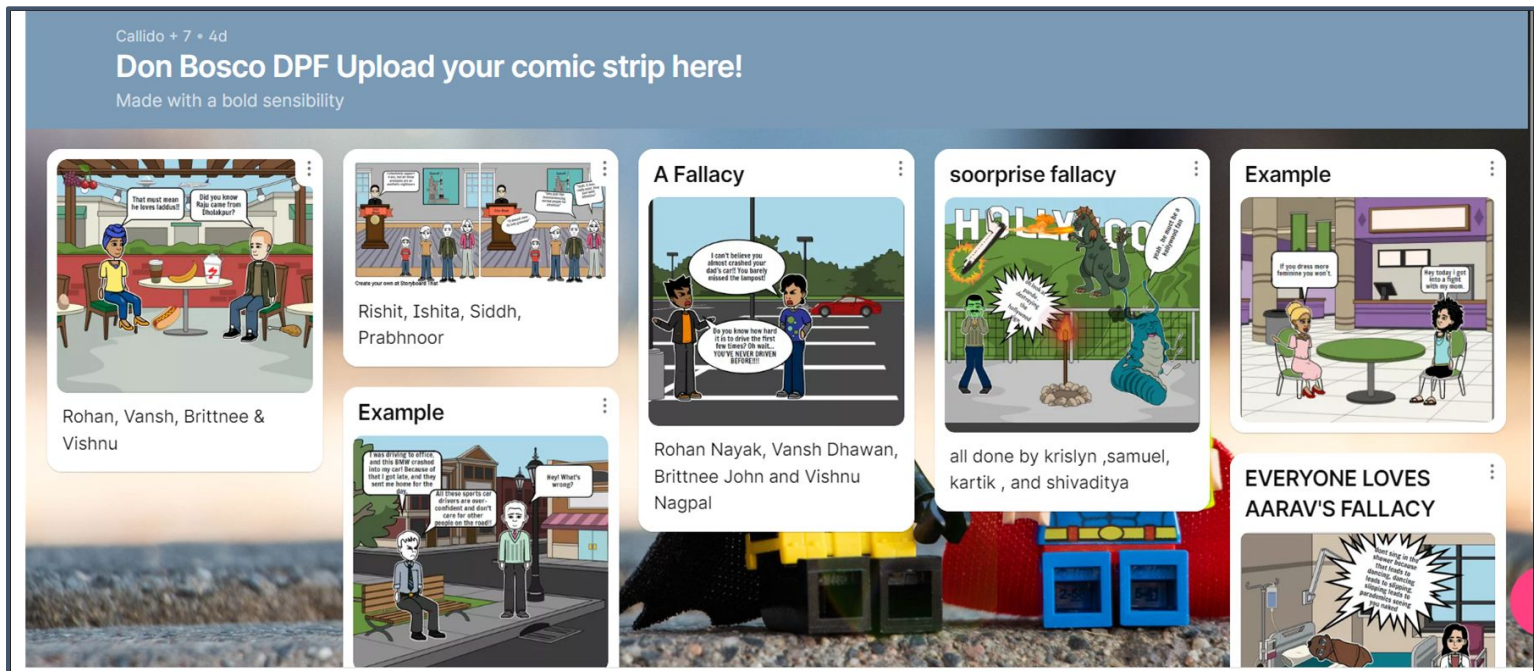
Callido + 7 • 4d

Don Bosco DPF Upload your comic strip here!

Made with a bold sensibility

That must mean he loves laddus!!

Did you know Raju came from Dholakpur?

Rohan, Vansh, Brittnee & Vishnu

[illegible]

Create your own at Storyboard That

Rishit, Ishita, Siddh, Prabhnoor

Example

I was driving to office, and this BMW crashed into my car! Because of that I got late, and they sent me home for the day.

All these sports car drivers are over-confident and don't care for other people on the road!

Hey! What's wrong?

A Fallacy

I can't believe you almost crashed your dad's car!! You barely missed the lampost!

Do you know how hard it is to drive the first few times? Oh wait... YOU'VE NEVER DRIVEN BEFORE!!!

Rohan Nayak, Vansh Dhawan, Brittnee John and Vishnu Nagpal

soorprise fallacy

HOLLYWOO

yeah, he must be a hollywood fan

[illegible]

all done by krislyn ,samuel, kartik , and shivaditya

Example

If you dress more feminine you won't.

Hey today I got into a fight with my mom.

EVERYONE LOVES AARAV'S FALLACY

Dont sing in the shower because that leads to dancing, dancing leads to slipping, slipping leads to paradmics seeing you naked